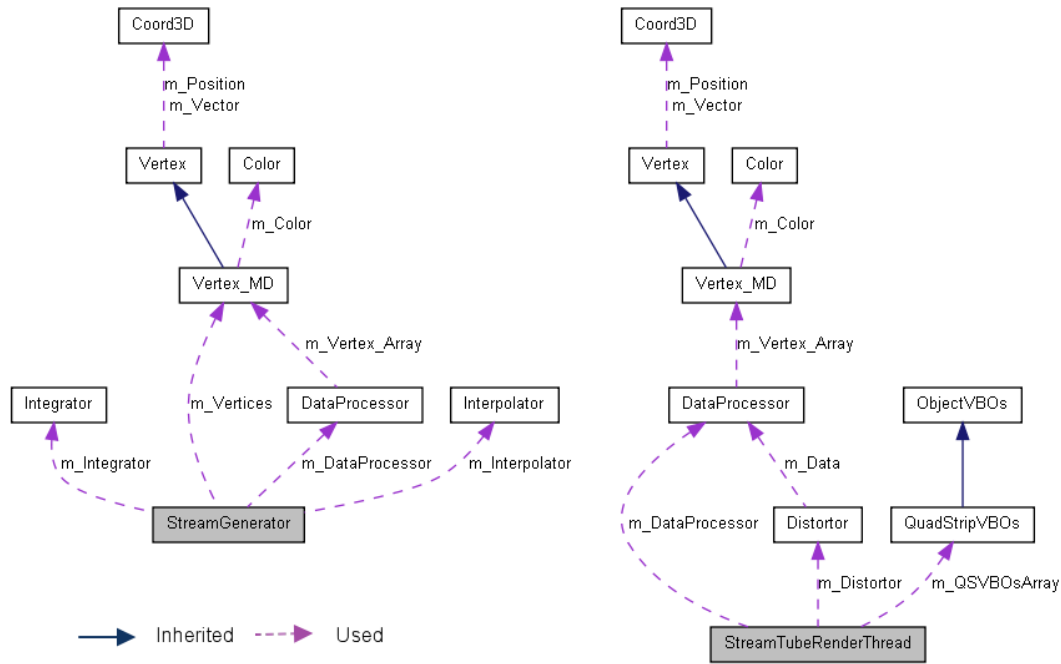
Coord3D

m_Position
m_Vector

Vertex

Color

m_Color

Vertex_MD

m_Vertex_Array

Integrator

m_Vertices

DataProcessor

Interpolator

m_Integrator

m_DataProcessor

m_Interpolator

StreamGenerator

Inherited

Used

Coord3D

m_Position
m_Vector

Vertex

Color

m_Color

Vertex_MD

m_Vertex_Array

DataProcessor

ObjectVBOs

m_Data

m_DataProcessor

Distortor

QuadStripVBOs

m_Distortor

m_QSVBOsArray

StreamTubeRenderThread